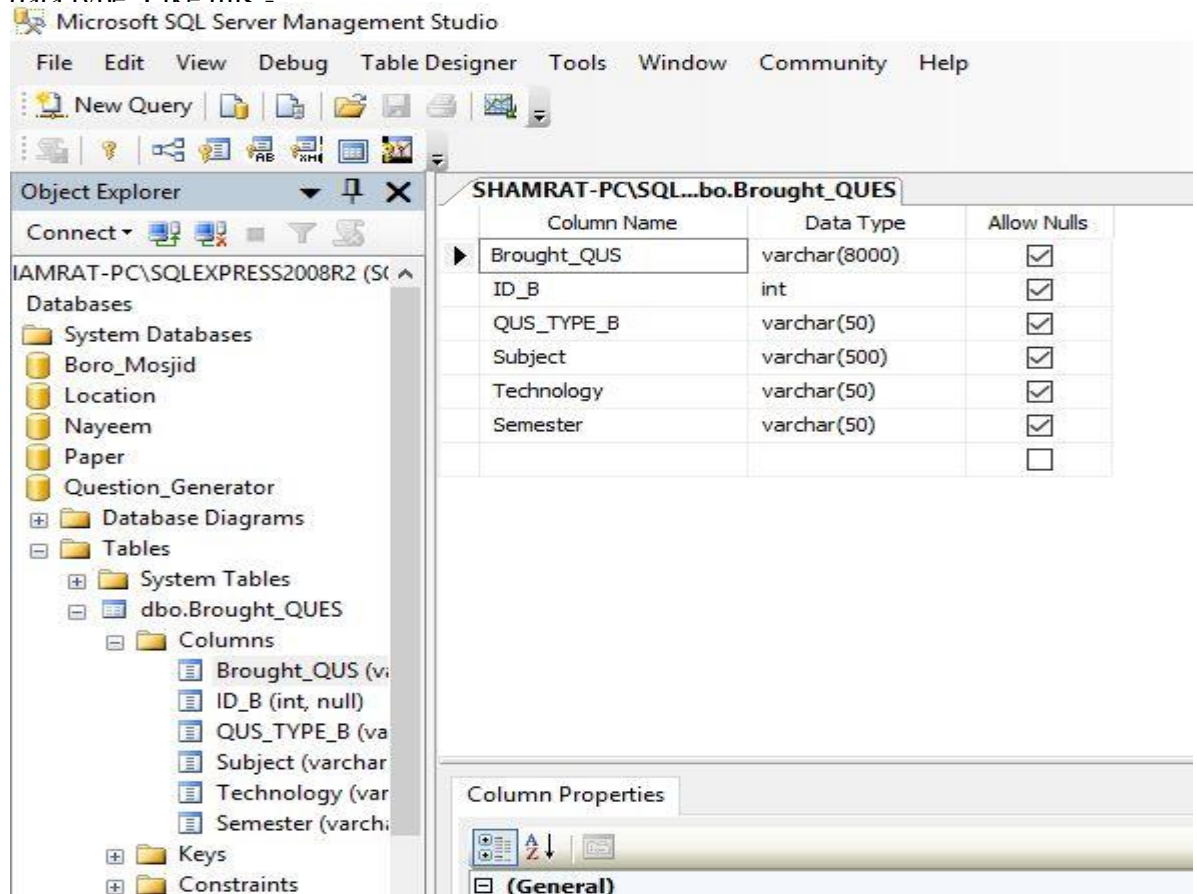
Microsoft SQL Server Management Studio

File Edit View Debug Table Designer Tools Window Community Help

New Query

Object Explorer

Connect

IAMRAT-PC\SQLEXPRESS2008R2 (S(

Databases
System Databases
Boro_Mosjid
Location
Nayeem
Paper
Question_Generator
Database Diagrams
Tables
System Tables
dbo.Brought_QUES
Columns
Brought_QUS (v
ID_B (int, null)
QUS_TYPE_B (va
Subject (varchar
Technology (var
Semester (varch
Keys
Constraints

SHAMRAT-PC\SQL...bo.Brought_QUES

| Column Name | Data Type | Allow Nulls |
|---|---|---|
| Brought_QUS | varchar(8000) | ☑ |
| ID_B | int | ☑ |
| QUS_TYPE_B | varchar(50) | ☑ |
| Subject | varchar(500) | ☑ |
| Technology | varchar(50) | ☑ |
| Semester | varchar(50) | ☑ |
| | | ☐ |

Column Properties

(General)